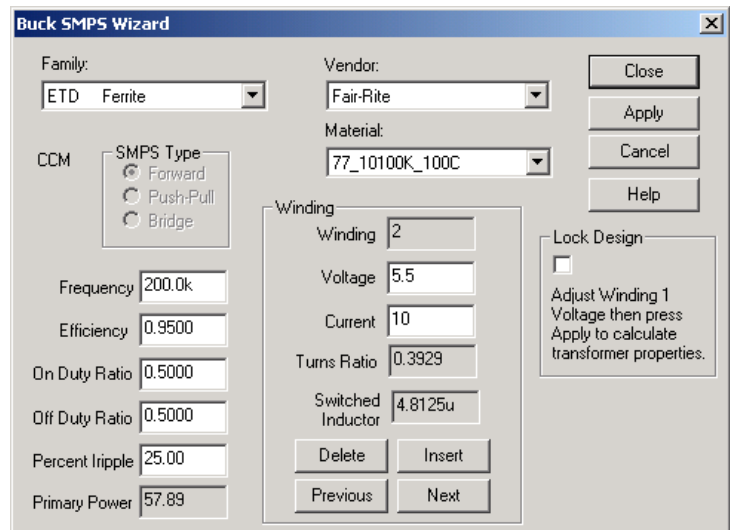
Buck SMPS Wizard

Family:
ETD Ferrite

Vendor:
Fair-Rite

Material:
77_10100K_100C

Close
Apply
Cancel
Help

CCM

SMPS Type
Forward
Push-Pull
Bridge

Winding
Winding 2
Voltage 5.5
Current 10
Turns Ratio 0.3929
Switched Inductor 4.8125u
Delete
Insert
Previous
Next

Lock Design
Adjust Winding 1 Voltage then press Apply to calculate transformer properties.

Frequency 200.0k
Efficiency 0.9500
On Duty Ratio 0.5000
Off Duty Ratio 0.5000
Percent Iripple 25.00
Primary Power 57.89